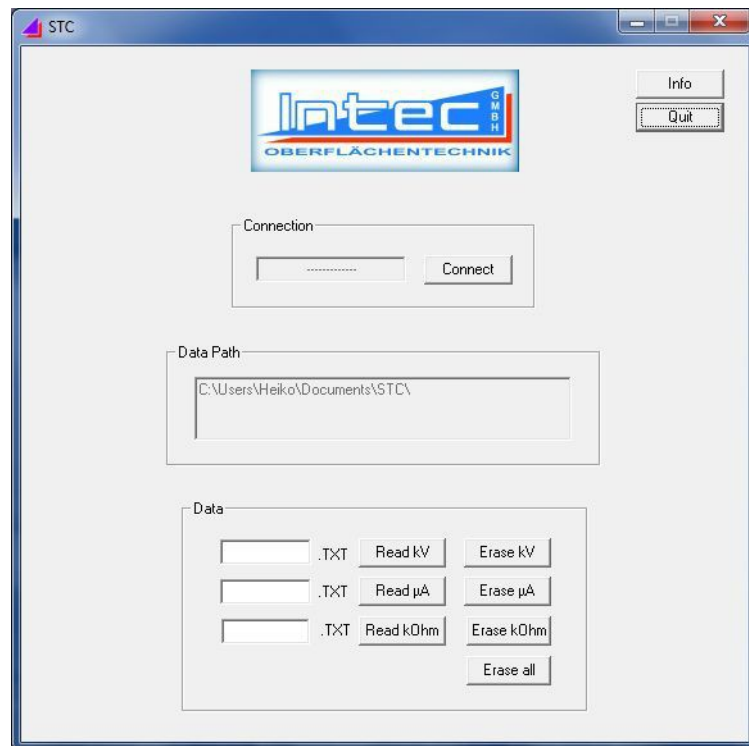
STC

Intec GMBH
OBERFLÄCHENTECHNIK

Info
Quit

Connection
-------------
Connect

Data Path
C:\Users\Heiko\Documents\STC\

Data
.TXT Read kV Erase kV
.TXT Read µA Erase µA
.TXT Read kOhm Erase kOhm
Erase all